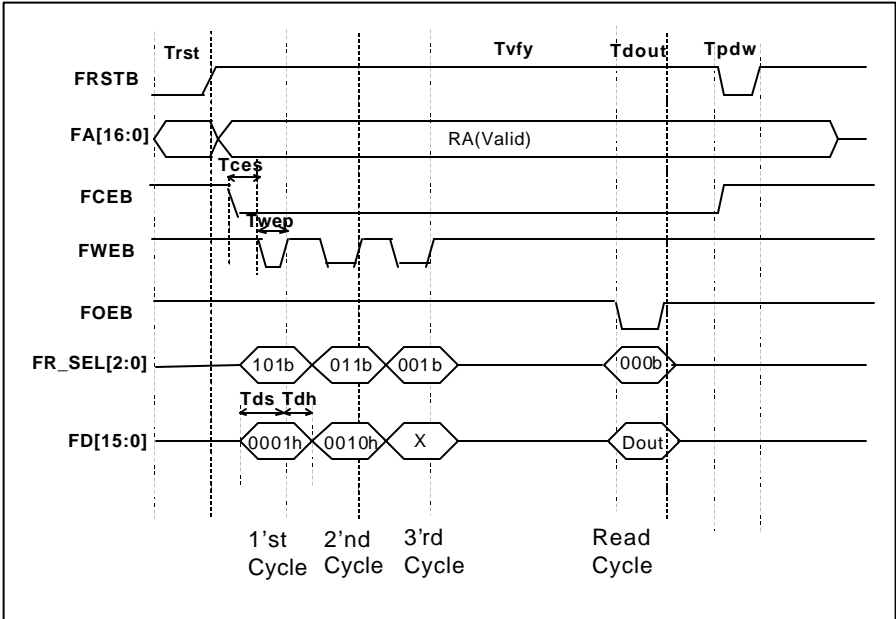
Trst

Tvfy

Tdout

Tpdw

FRSTB

FA[16:0]

RA(Valid)

Tces

FCEB

Twep

FWEB

FOEB

FR_SEL[2:0]

101b

011b

001b

000b

Tds Tdh

FD[15:0]

0001h

0010h

X

Dout

1'st Cycle

2'nd Cycle

3'rd Cycle

Read Cycle